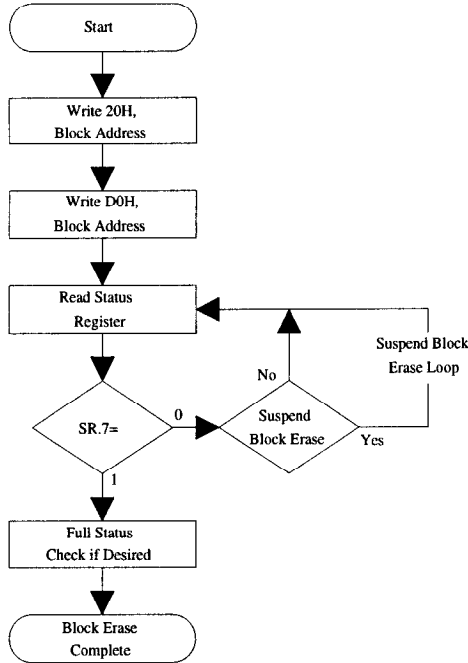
Start

Write 20H,
Block Address

Write D0H,
Block Address

Read Status
Register

SR.7=

0

Suspend
Block Erase

No

Yes

Suspend Block
Erase Loop

1

Full Status
Check if Desired

Block Erase
Complete